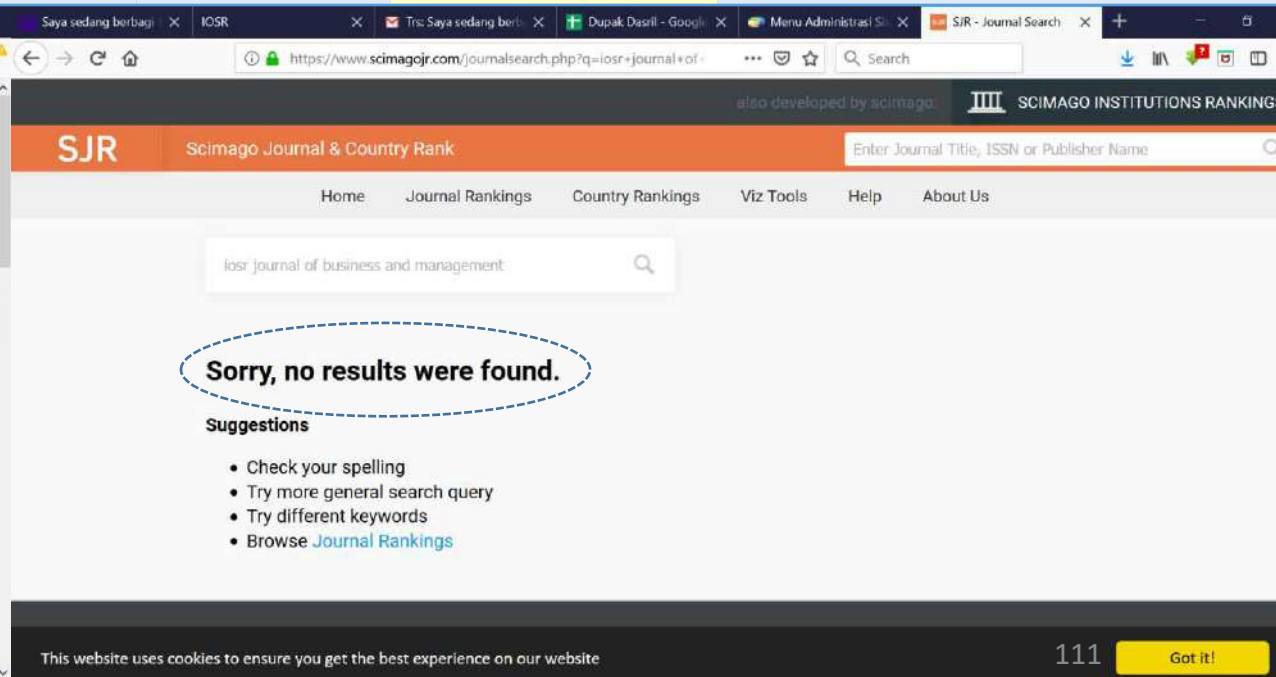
Saya sedang berbagi | ×
IOSR ×
Trs: Saya sedang berb ×
Dupak Dasril - Googl ×
Menu Administrasi Si ×
SJR - Journal Search ×

https://www.scimagojr.com/journalsearch.php?q=iosr+journal+of

Search

also developed by scimago: SCIMAGO INSTITUTIONS RANKINGS

SJR Scimago Journal & Country Rank

Enter Journal Title, ISSN or Publisher Name

Home Journal Rankings Country Rankings Viz Tools Help About Us

iosr journal of business and management

Sorry, no results were found.

Suggestions

- Check your spelling
- Try more general search query
- Try different keywords
- Browse Journal Rankings

This website uses cookies to ensure you get the best experience on our website

111

Got it!